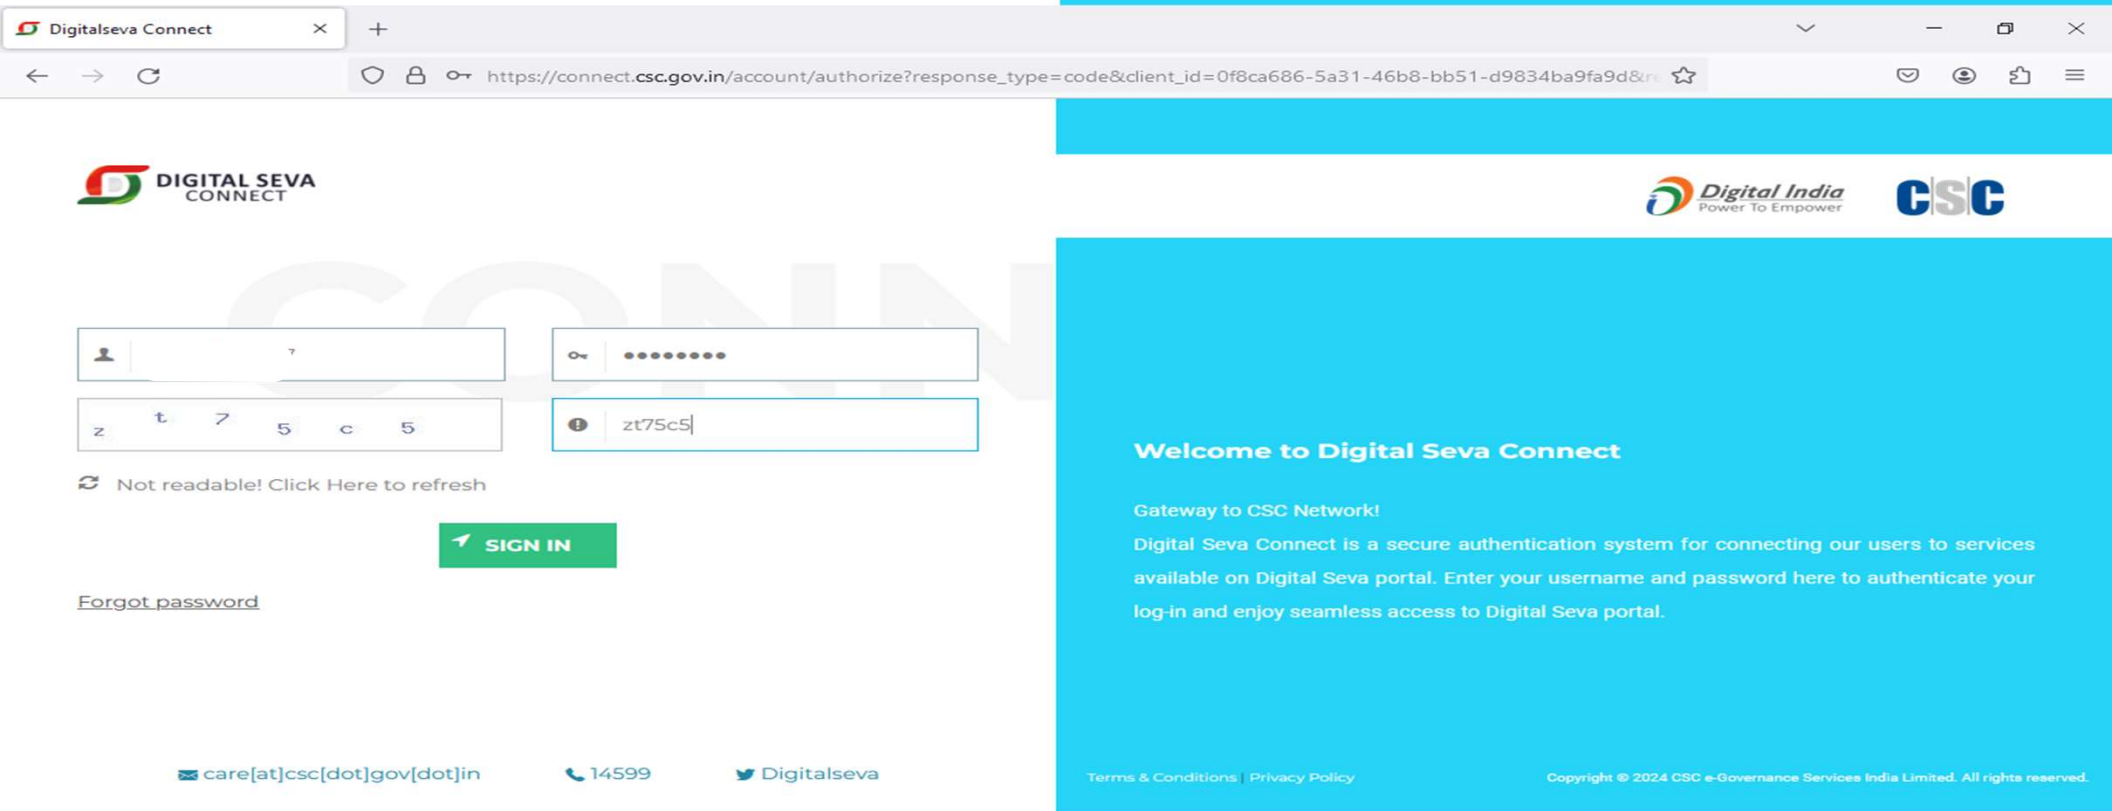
Digitalseva Connect

https://connect.csc.gov.in/account/authorize?response_type=code&client_id=0f8ca686-5a31-46b8-bb51-d9834ba9fa9d&r

DIGITAL SEVA CONNECT

Digital India Power To Empower

CSC

••••••••

z t 7 5 c 5

zt75c5

Not readable! Click Here to refresh

SIGN IN

Forgot password

Welcome to Digital Seva Connect

Gateway to CSC Network!
Digital Seva Connect is a secure authentication system for connecting our users to services available on Digital Seva portal. Enter your username and password here to authenticate your log-in and enjoy seamless access to Digital Seva portal.

care[at]csc[dot]gov[dot]in 14599 Digitalseva

Terms & Conditions | Privacy Policy

Copyright © 2024 CSC e-Governance Services India Limited. All rights reserved.